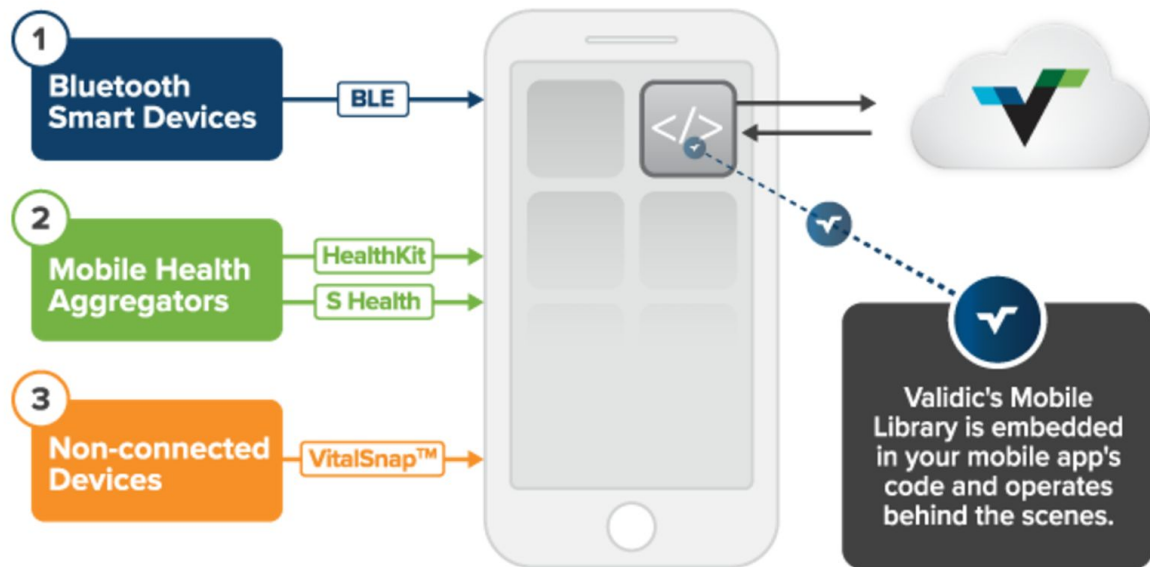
1
Bluetooth Smart Devices

BLE

2
Mobile Health Aggregators

HealthKit

S Health

3
Non-connected Devices

VitalSnap™

</>

Validic's Mobile Library is embedded in your mobile app's code and operates behind the scenes.